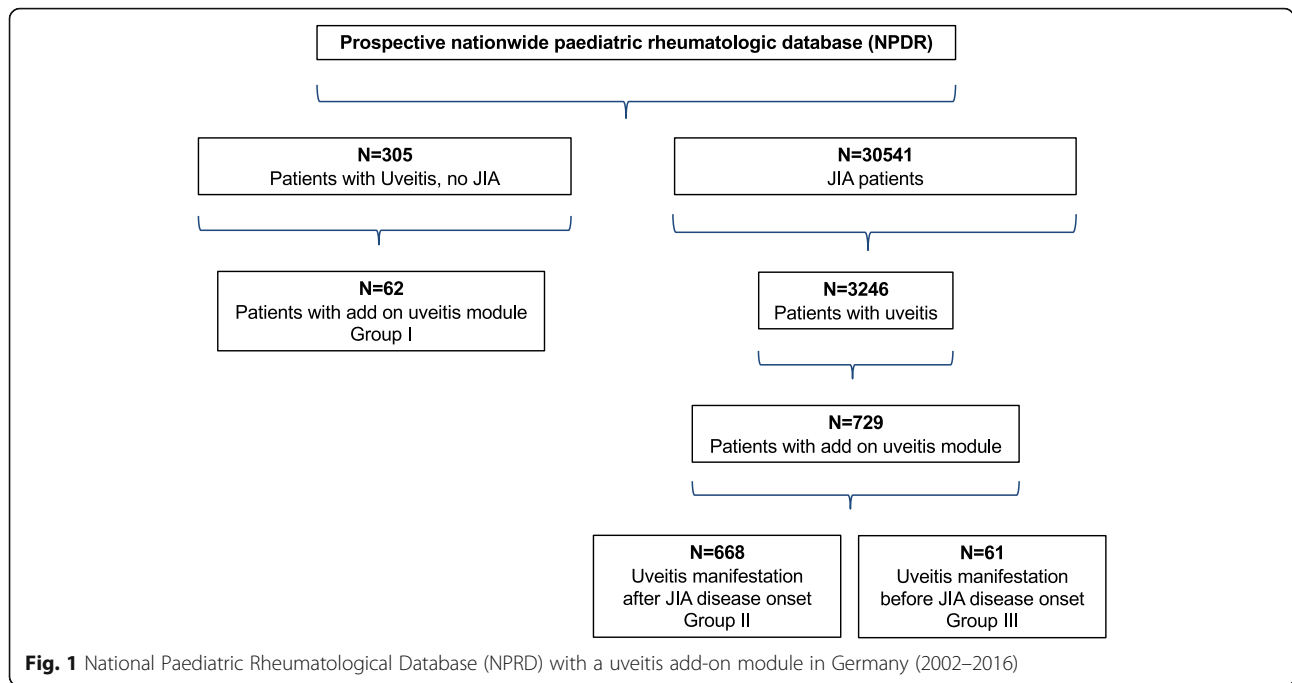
Prospective nationwide paediatric rheumatologic database (NPDR)

N=305
Patients with Uveitis, no JIA

N=30541
JIA patients

N=62
Patients with add on uveitis module
Group I

N=3246
Patients with uveitis

N=729
Patients with add on uveitis module

N=668
Uveitis manifestation after JIA disease onset
Group II

N=61
Uveitis manifestation before JIA disease onset
Group III

**Fig. 1** National Paediatric Rheumatological Database (NPRD) with a uveitis add-on module in Germany (2002–2016)